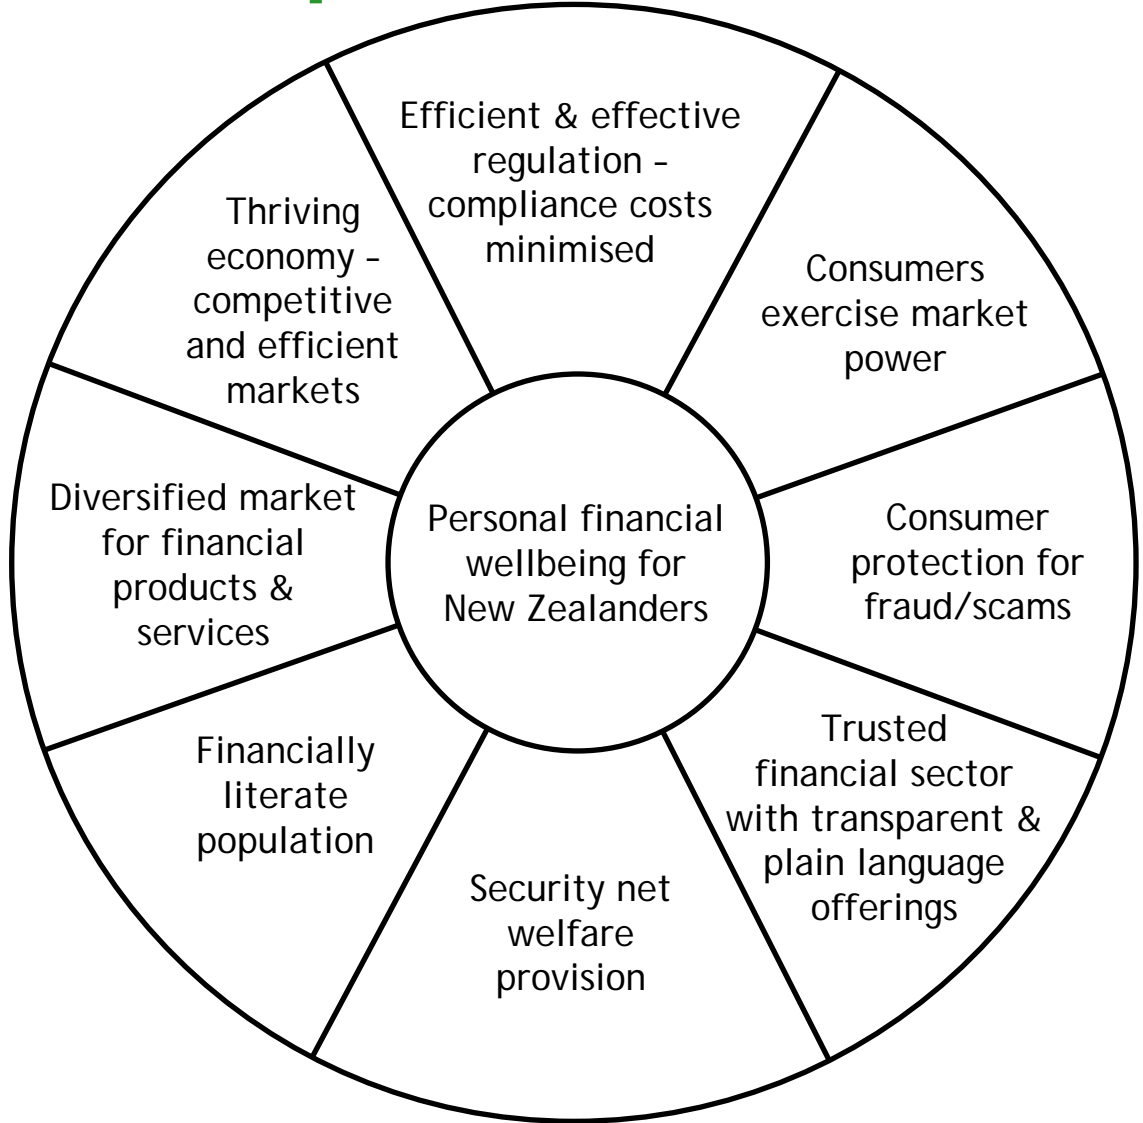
Efficient & effective regulation – compliance costs minimised

Consumers exercise market power

Consumer protection for fraud/scams

Trusted financial sector with transparent & plain language offerings

Security net welfare provision

Financially literate population

Diversified market for financial products & services

Thriving economy – competitive and efficient markets

Personal financial wellbeing for New Zealanders